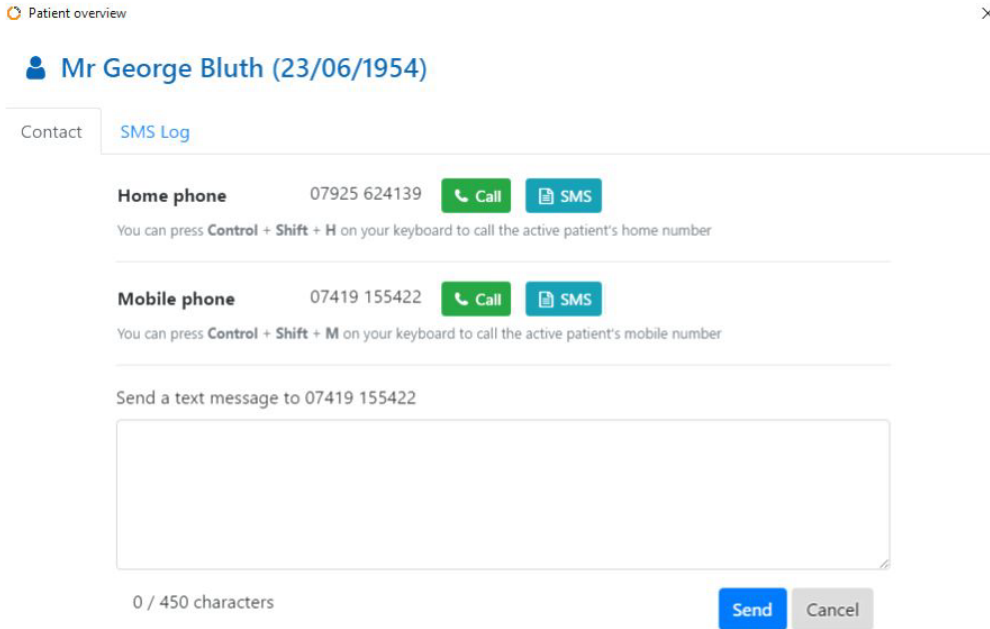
Patient overview

Mr George Bluth (23/06/1954)

Contact SMS Log

**Home phone** 07925 624139 Call SMS

You can press **Control** + **Shift** + **H** on your keyboard to call the active patient's home number

**Mobile phone** 07419 155422 Call SMS

You can press **Control** + **Shift** + **M** on your keyboard to call the active patient's mobile number

Send a text message to 07419 155422

0 / 450 characters

Send Cancel